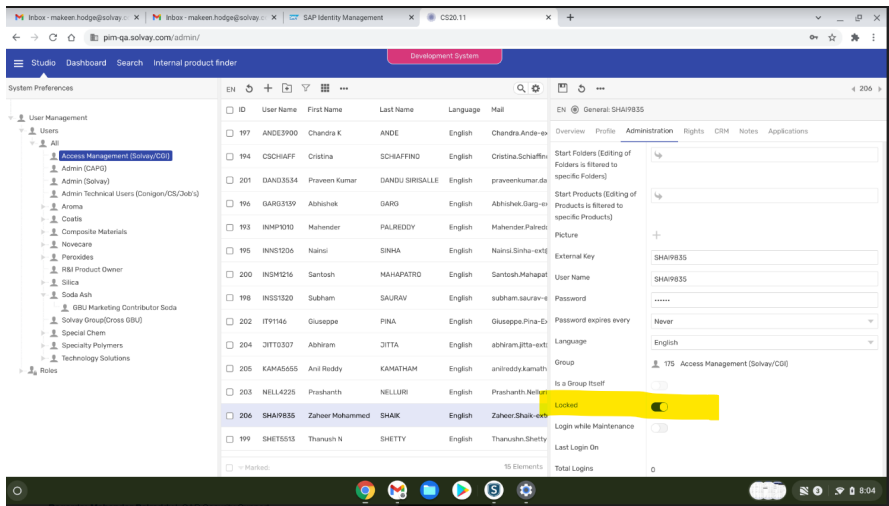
Inbox - makeen.hodge@solvay.c ×   Inbox - makeen.hodge@solvay.c ×   SAP Identity Management ×   CS20.11 ×   +

pim-qa.solvay.com/admin/

Development System

Studio   Dashboard   Search   Internal product finder

System Preferences

User Management
Users
All
Access Management (Solvay/CGI)
Admin (CAPG)
Admin (Solvay)
Admin Technical Users (Conigon/CS/Job's)
Aroma
Coatis
Composite Materials
Novecare
Peroxides
R&I Product Owner
Silica
Soda Ash
GBU Marketing Contributor Soda
Solvay Group(Cross GBU)
Special Chem
Specialty Polymers
Technology Solutions
Roles

EN

| ID | User Name | First Name | Last Name | Language | Mail |
|---|---|---|---|---|---|
| 197 | ANDE3900 | Chandra K | ANDE | English | Chandra.Ande-ex |
| 194 | CSCHIAFF | Cristina | SCHIAFFINO | English | Cristina.Schiaffin |
| 201 | DAND3534 | Praveen Kumar | DANDU SIRISALLE | English | praveenkumar.da |
| 196 | GARG3139 | Abhishek | GARG | English | Abhishek.Garg-ex |
| 193 | INMP1010 | Mahender | PALREDDY | English | Mahender.Palredd |
| 195 | INNS1206 | Nainsi | SINHA | English | Nainsi.Sinha-ext |
| 200 | INSM1216 | Santosh | MAHAPATRO | English | Santosh.Mahapat |
| 198 | INSS1320 | Subham | SAURAV | English | subham.saurav-e |
| 202 | IT91146 | Giuseppe | PINA | English | Giuseppe.Pina-Ex |
| 204 | JITT0307 | Abhiram | JITTA | English | abhiram.jitta-ext |
| 205 | KAMA5655 | Anil Reddy | KAMATHAM | English | anilreddy.kamath |
| 203 | NELL4225 | Prashanth | NELLURI | English | Prashanth.Nelluri |
| 206 | SHAI9835 | Zaheer Mohammed | SHAIK | English | Zaheer.Shaik-ext |
| 199 | SHET5513 | Thanush N | SHETTY | English | Thanushn.Shetty |

Marked:   15 Elements

EN   General: SHAI9835   206

Overview   Profile   Administration   Rights   CRM   Notes   Applications

Start Folders (Editing of Folders is filtered to specific Folders)
Start Products (Editing of Products is filtered to specific Products)
Picture
External Key   SHAI9835
User Name   SHAI9835
Password   ••••••
Password expires every   Never
Language   English
Group   175 Access Management (Solvay/CGI)
Is a Group Itself
Locked
Login while Maintenance
Last Login On
Total Logins   0

8:04